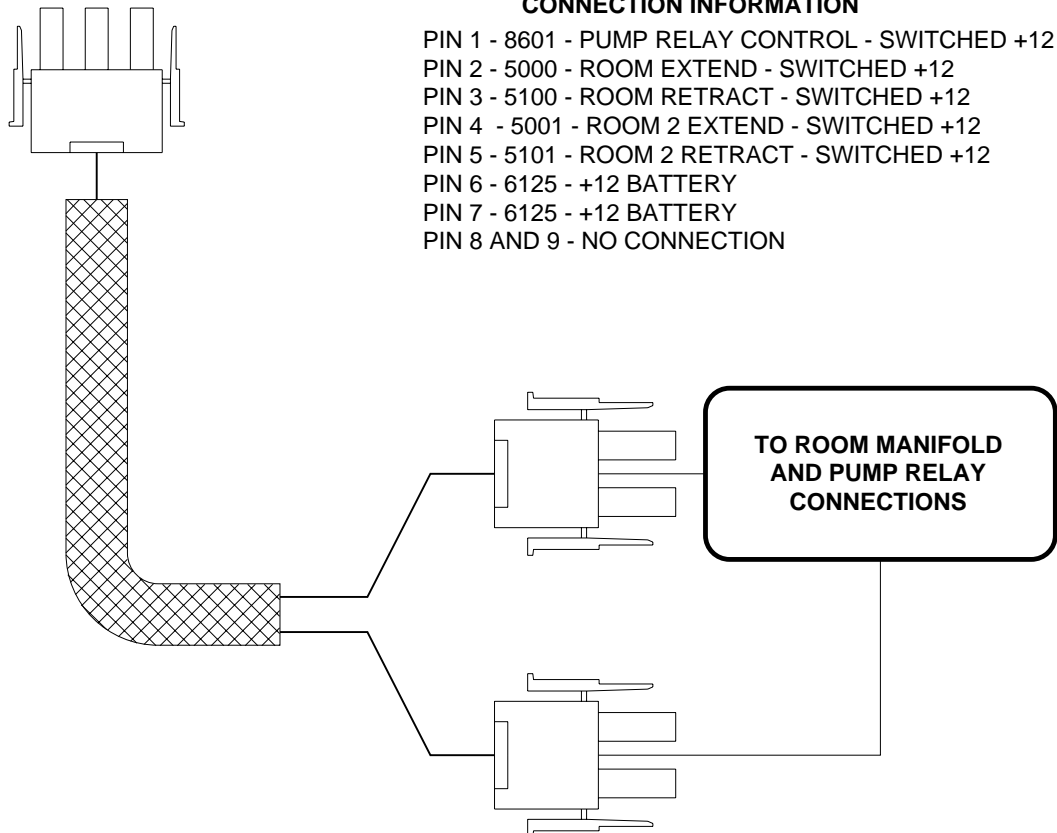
CONNECTION INFORMATION

PIN 1 - 8601 - PUMP RELAY CONTROL - SWITCHED +12
PIN 2 - 5000 - ROOM EXTEND - SWITCHED +12
PIN 3 - 5100 - ROOM RETRACT - SWITCHED +12
PIN 4 - 5001 - ROOM 2 EXTEND - SWITCHED +12
PIN 5 - 5101 - ROOM 2 RETRACT - SWITCHED +12
PIN 6 - 6125 - +12 BATTERY
PIN 7 - 6125 - +12 BATTERY
PIN 8 AND 9 - NO CONNECTION

TO ROOM MANIFOLD AND PUMP RELAY CONNECTIONS